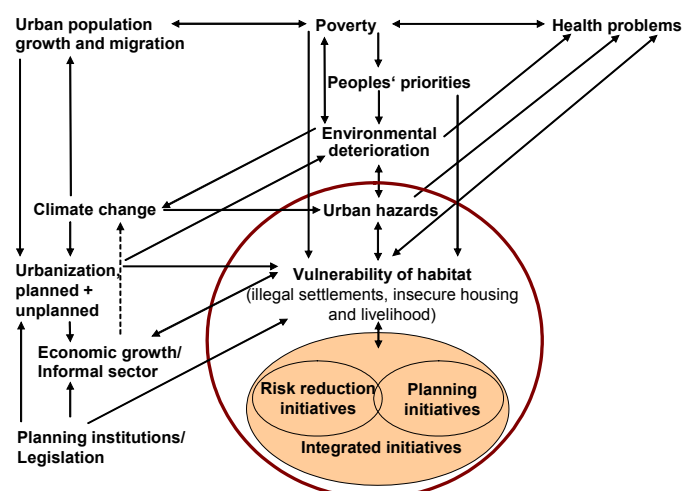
Urban population growth and migration

Poverty

Health problems

Peoples' priorities

Environmental deterioration

Climate change

Urban hazards

Urbanization, planned + unplanned

Vulnerability of habitat (illegal settlements, insecure housing and livelihood)

Economic growth/ Informal sector

Risk reduction initiatives

Planning initiatives

Integrated initiatives

Planning institutions/ Legislation